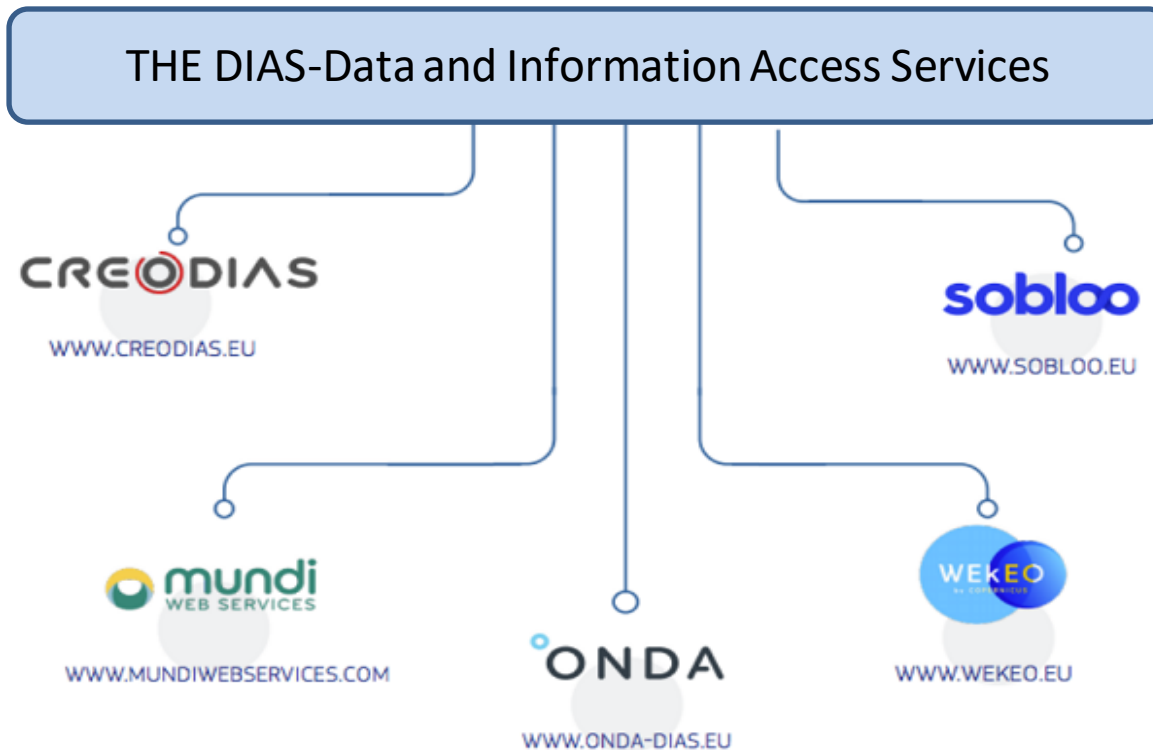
THE DIAS-Data and Information Access Services

CREODIAS

WWW.CREODIAS.EU

sobloo

WWW.SOBLOO.EU

mundi WEB SERVICES

WWW.MUNDIWEBSERVICES.COM

ONDA

WWW.ONDA-DIAS.EU

WEKEO BY COPERNICUS

WWW.WEKEO.EU